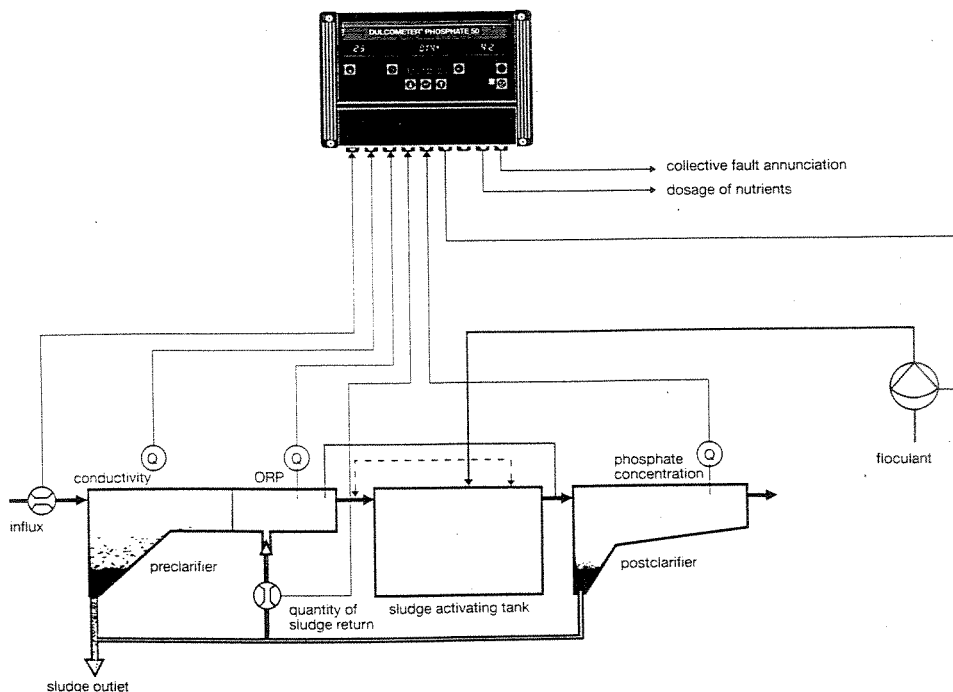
DULCOMETER® PHOSPHATE 50

collective fault annunciation

dosage of nutrients

Q
conductivity

Q
ORP

phosphate concentration
Q

floculant

influx

preclarifier

quantity of sludge return

sludge activating tank

postclarifier

sludge outlet